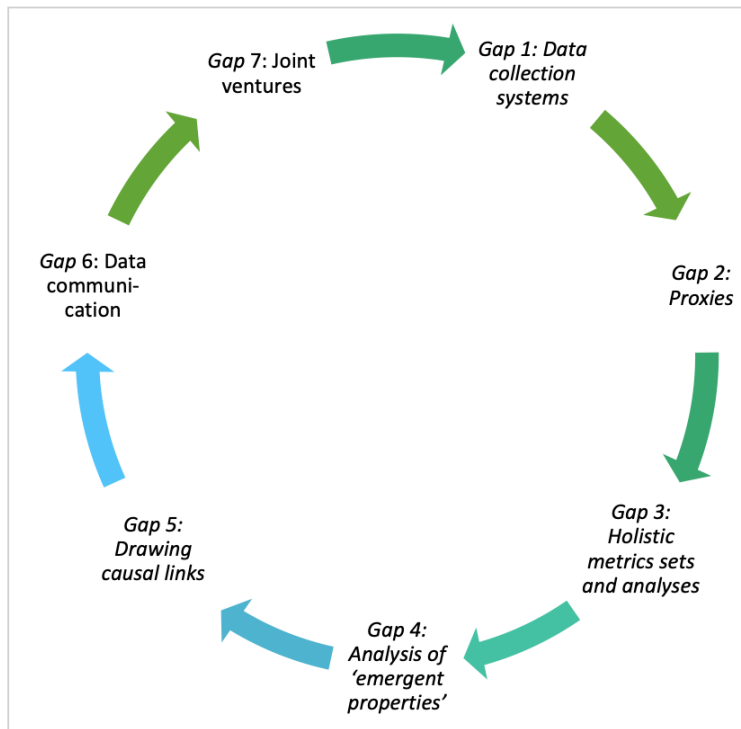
Gap 7: Joint ventures

Gap 1: Data collection systems

Gap 2: Proxies

Gap 3: Holistic metrics sets and analyses

Gap 4: Analysis of 'emergent properties'

Gap 5: Drawing causal links

Gap 6: Data communication